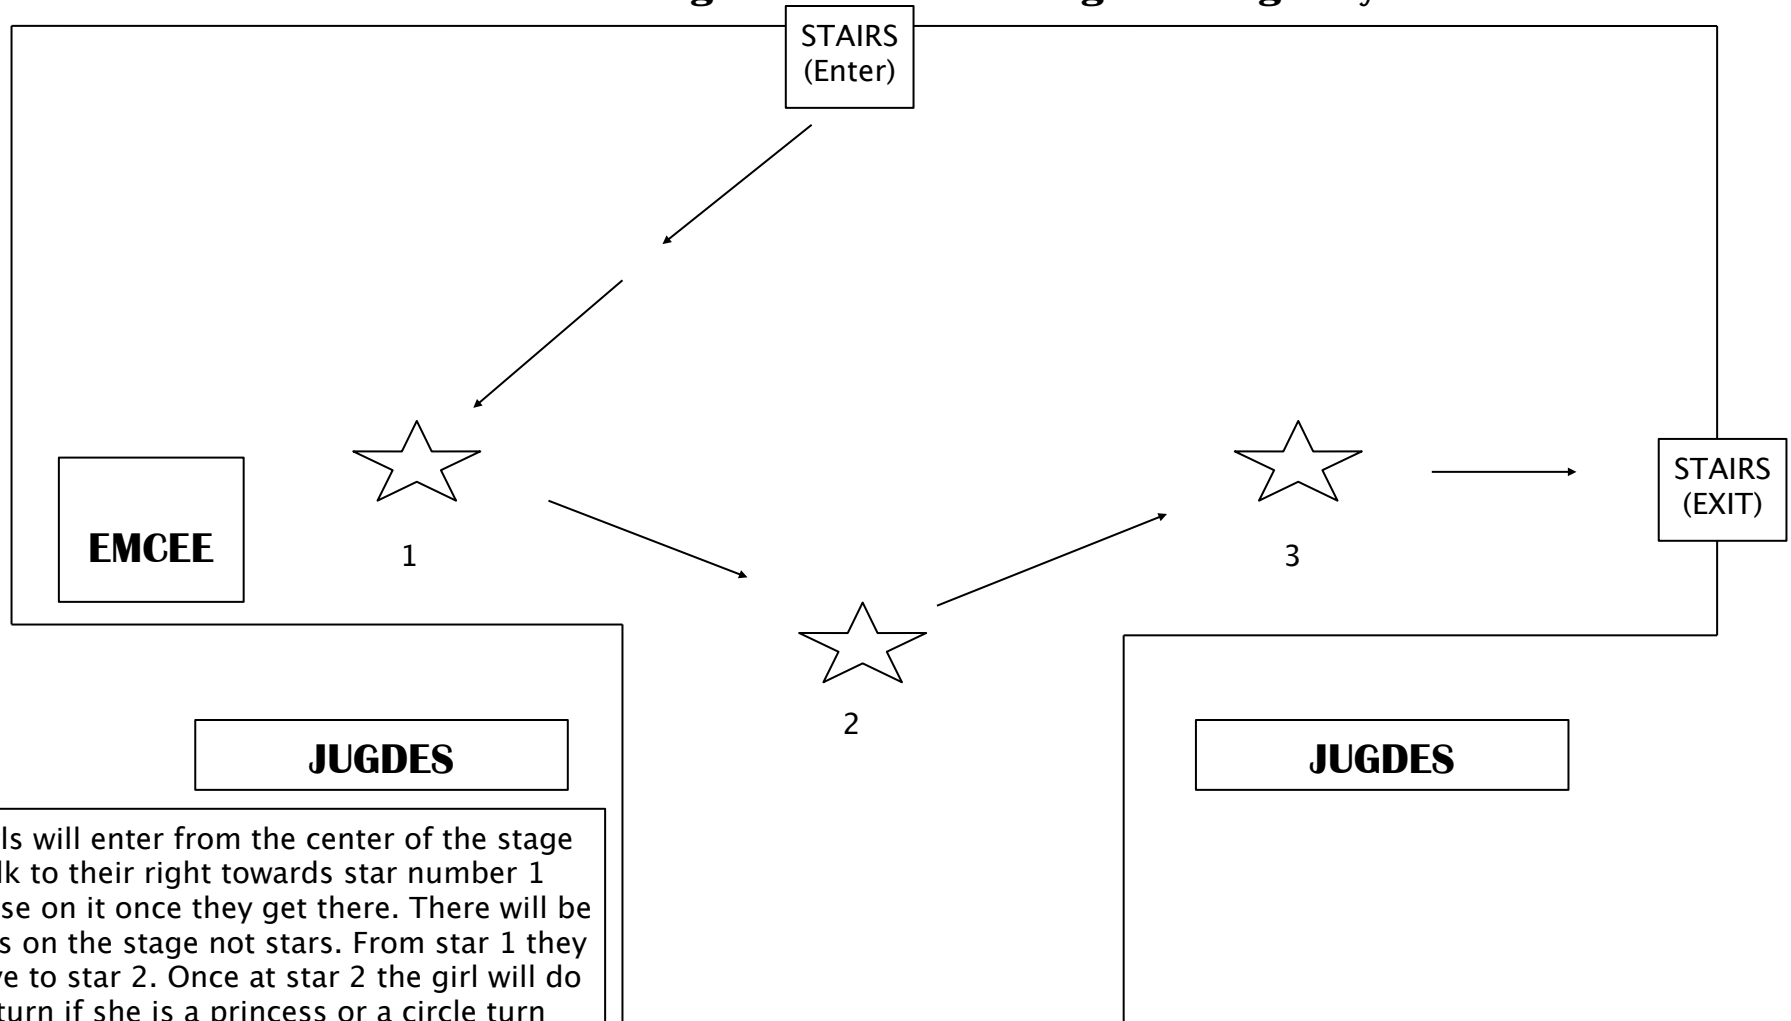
STAIRS (Enter)

EMCEE

1

2

3

STAIRS (EXIT)

JUGDES

JUGDES

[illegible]ls will enter from the center of the stage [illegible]lk to their right towards star number 1 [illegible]se on it once they get there. There will be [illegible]s on the stage not stars. From star 1 they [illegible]ve to star 2. Once at star 2 the girl will do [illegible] turn if she is a princess or a circle turn